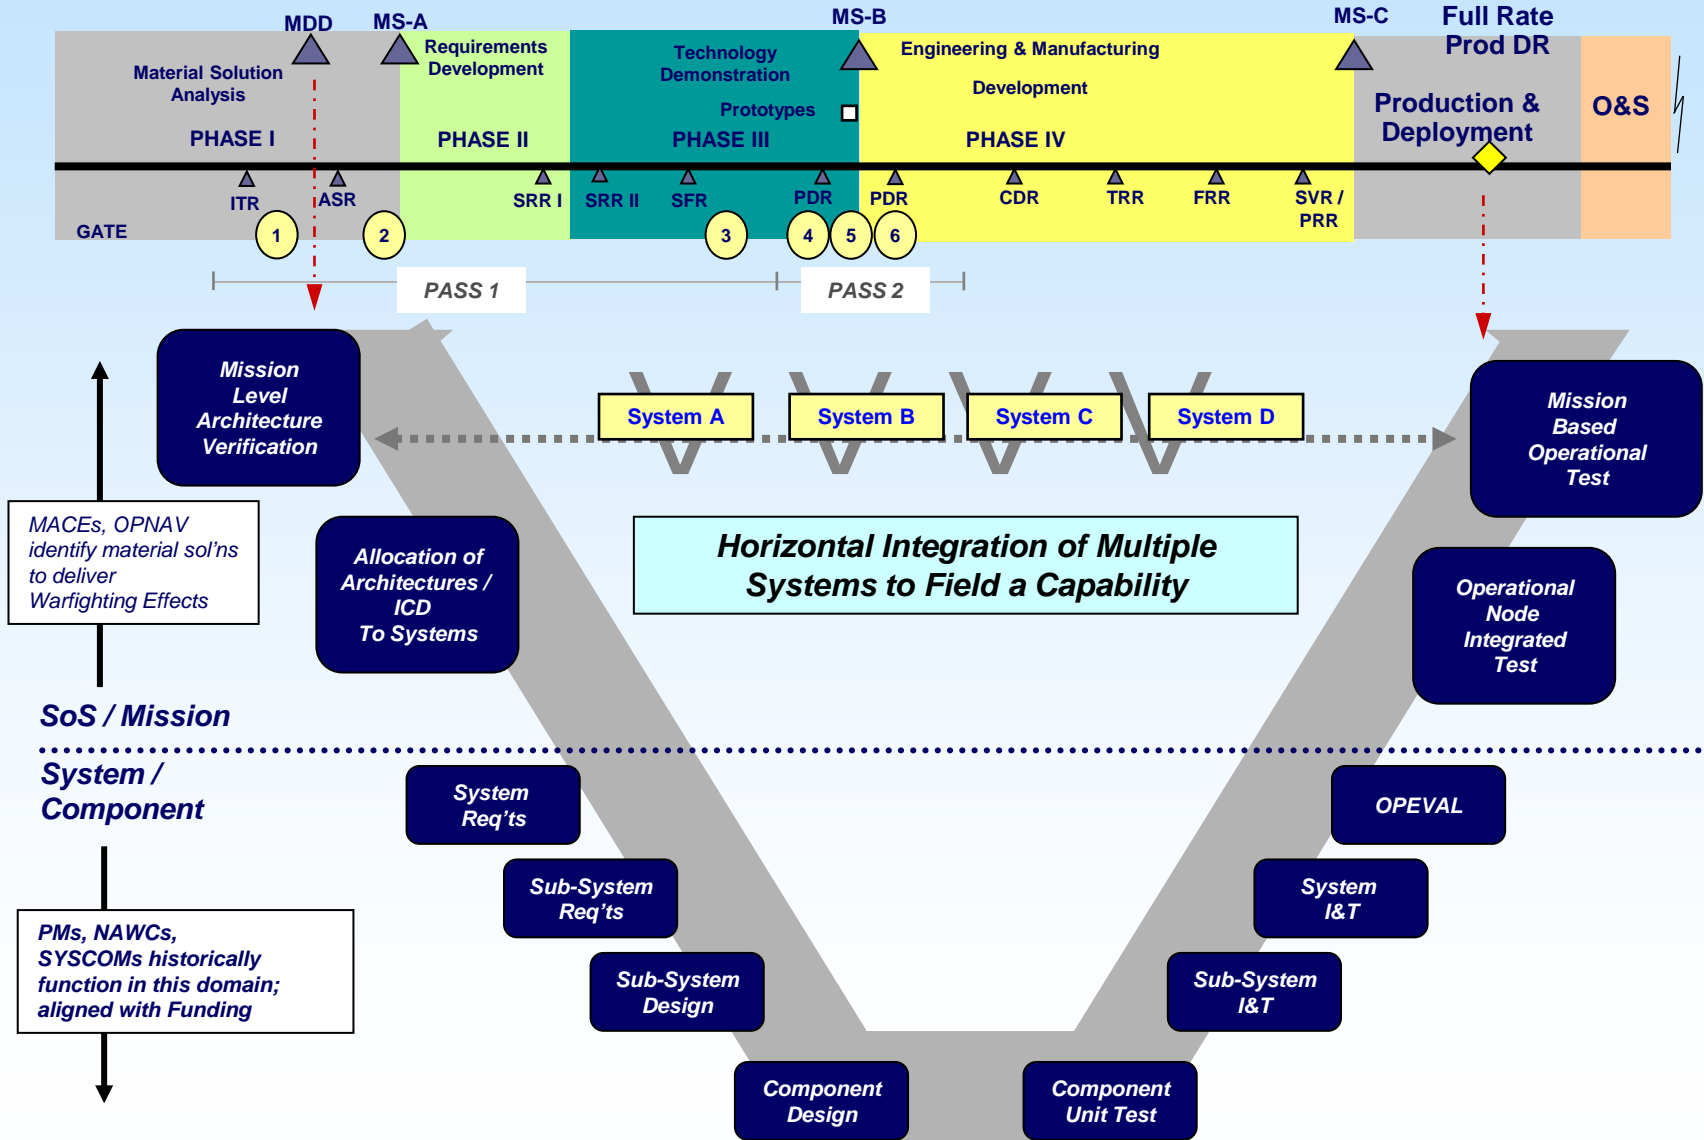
MDD MS-A MS-B MS-C Full Rate Prod DR

Material Solution Analysis

PHASE I

Requirements Development

PHASE II

Technology Demonstration

Prototypes

PHASE III

Engineering & Manufacturing Development

PHASE IV

Production & Deployment

O&S

ITR ASR SRR I SRR II SFR PDR PDR CDR TRR FRR SVR / PRR

GATE

1 2 3 4 5 6

PASS 1 PASS 2

Mission Level Architecture Verification

System A System B System C System D

Mission Based Operational Test

MACEs, OPNAV identify material sol'ns to deliver Warfighting Effects

Allocation of Architectures / ICD To Systems

Horizontal Integration of Multiple Systems to Field a Capability

Operational Node Integrated Test

SoS / Mission

System / Component

System Req'ts

OPEVAL

Sub-System Req'ts

System I&T

PMs, NAWCs, SYSCOMs historically function in this domain; aligned with Funding

Sub-System Design

Sub-System I&T

Component Design

Component Unit Test